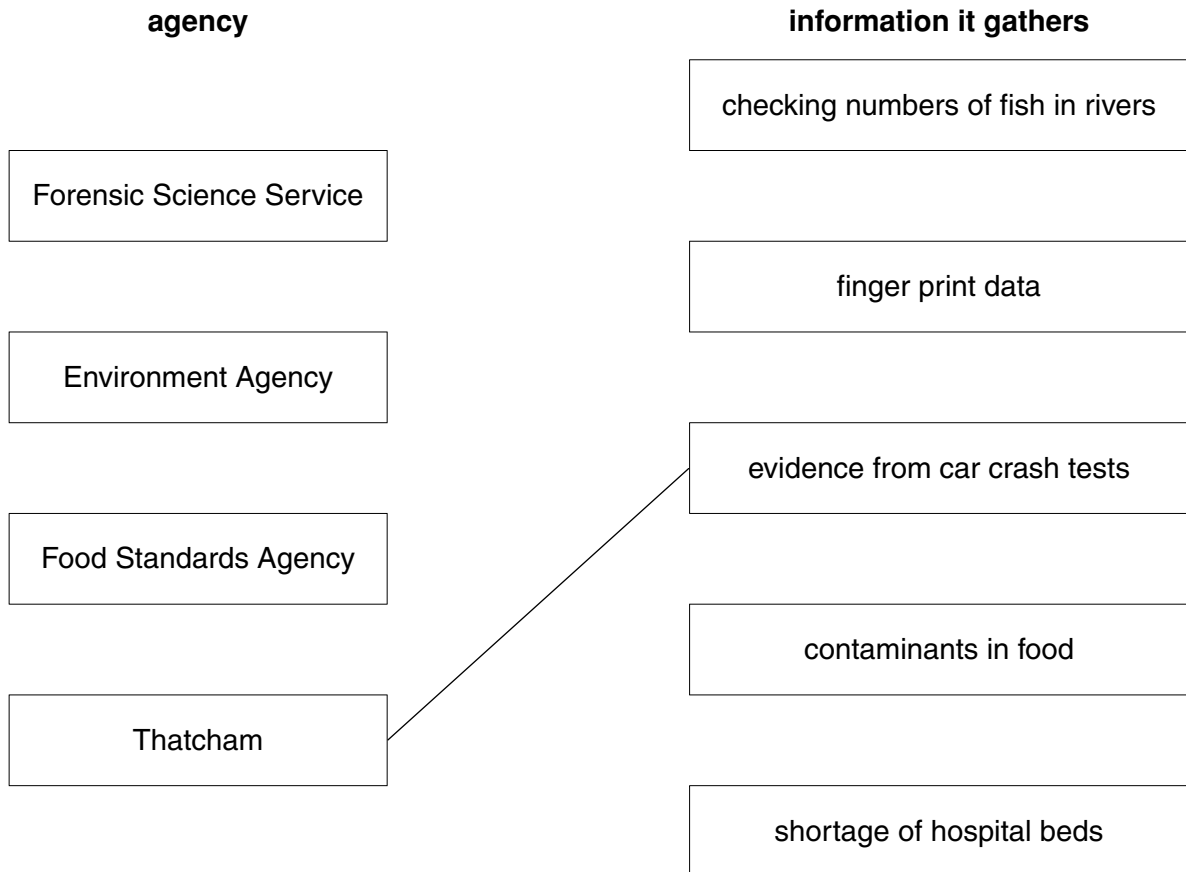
agency

information it gathers

checking numbers of fish in rivers

Forensic Science Service

finger print data

Environment Agency

evidence from car crash tests

Food Standards Agency

contaminants in food

Thatcham

shortage of hospital beds